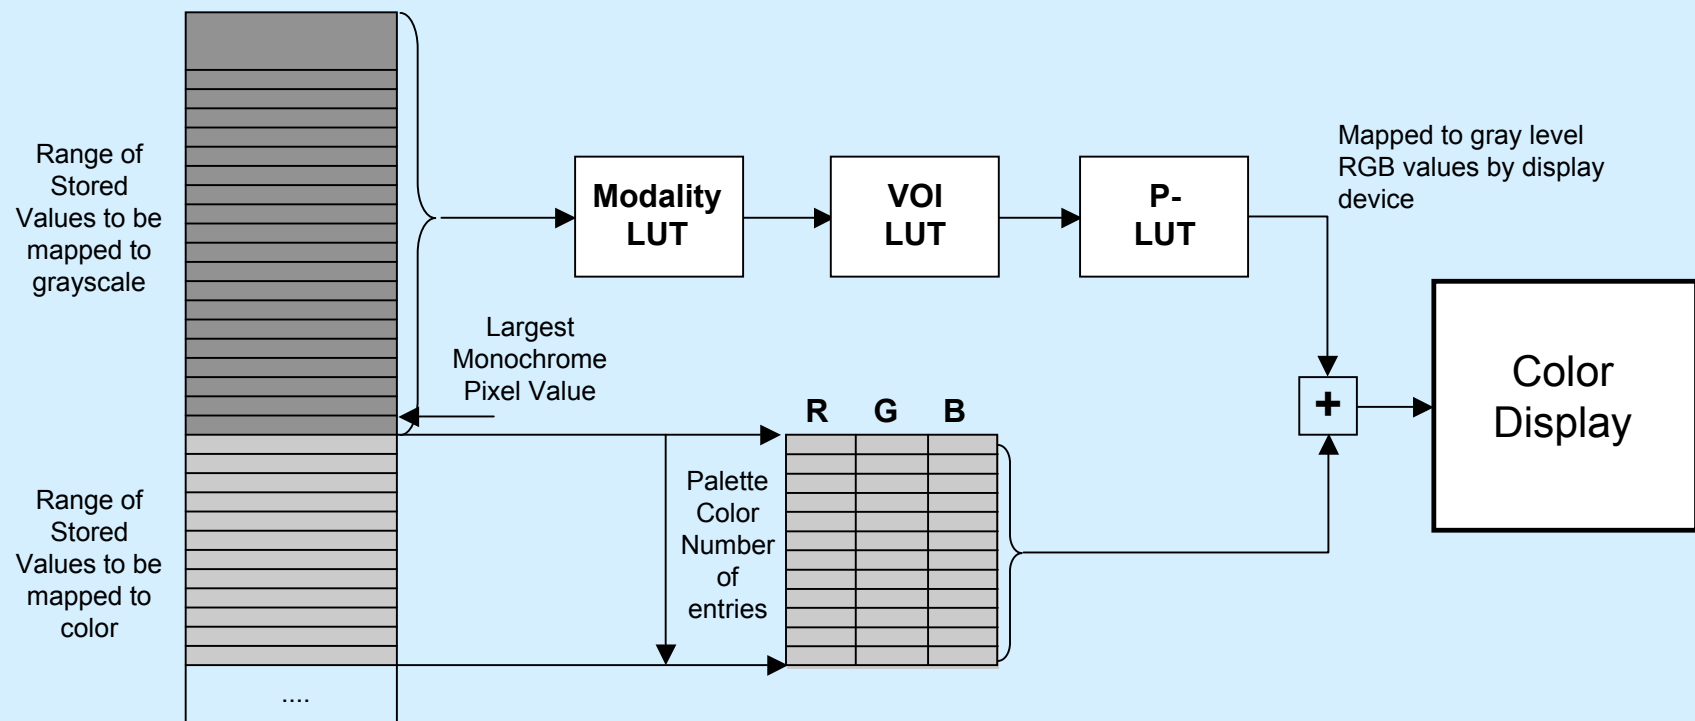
Range of Stored Values to be mapped to grayscale

Modality LUT

VOI LUT

P-LUT

Mapped to gray level RGB values by display device

Largest Monochrome Pixel Value

R G B

+

Color Display

Range of Stored Values to be mapped to color

Palette Color Number of entries

....